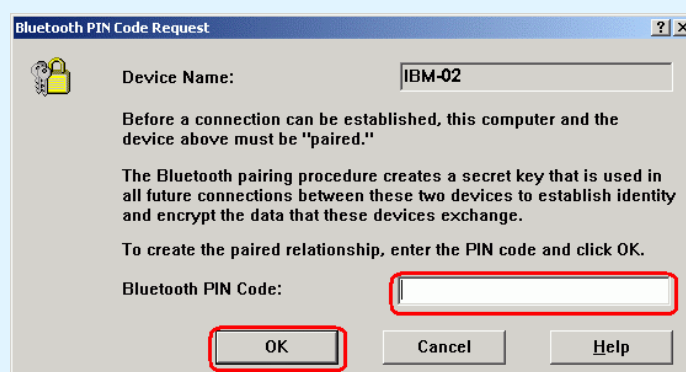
Bluetooth PIN Code Request

? X

Device Name: IBM-02

Before a connection can be established, this computer and the device above must be "paired."

The Bluetooth pairing procedure creates a secret key that is used in all future connections between these two devices to establish identity and encrypt the data that these devices exchange.

To create the paired relationship, enter the PIN code and click OK.

Bluetooth PIN Code:

OK

Cancel

Help